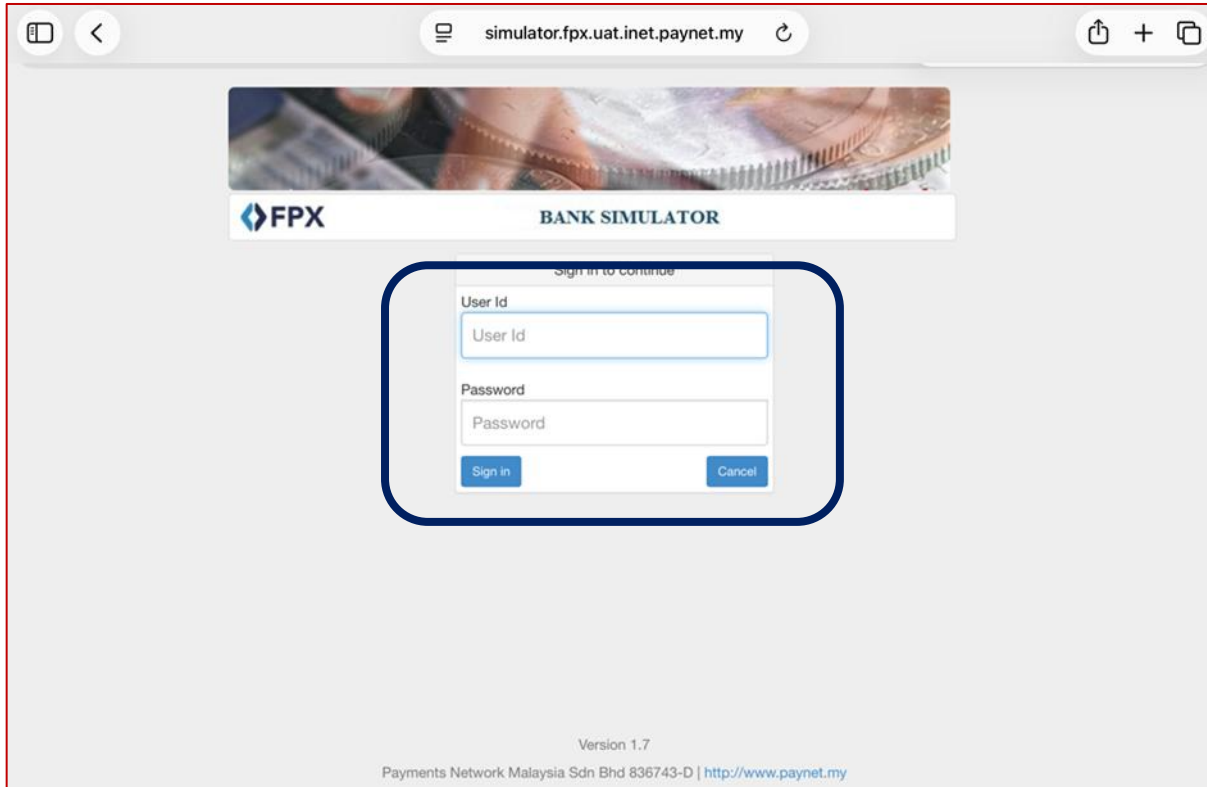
simulator.fpx.uat.inet.paynet.my

FPX

BANK SIMULATOR

Sign in to continue

User Id

User Id

Password

Password

Sign in

Cancel

Version 1.7

Payments Network Malaysia Sdn Bhd 836743-D | http://www.paynet.my